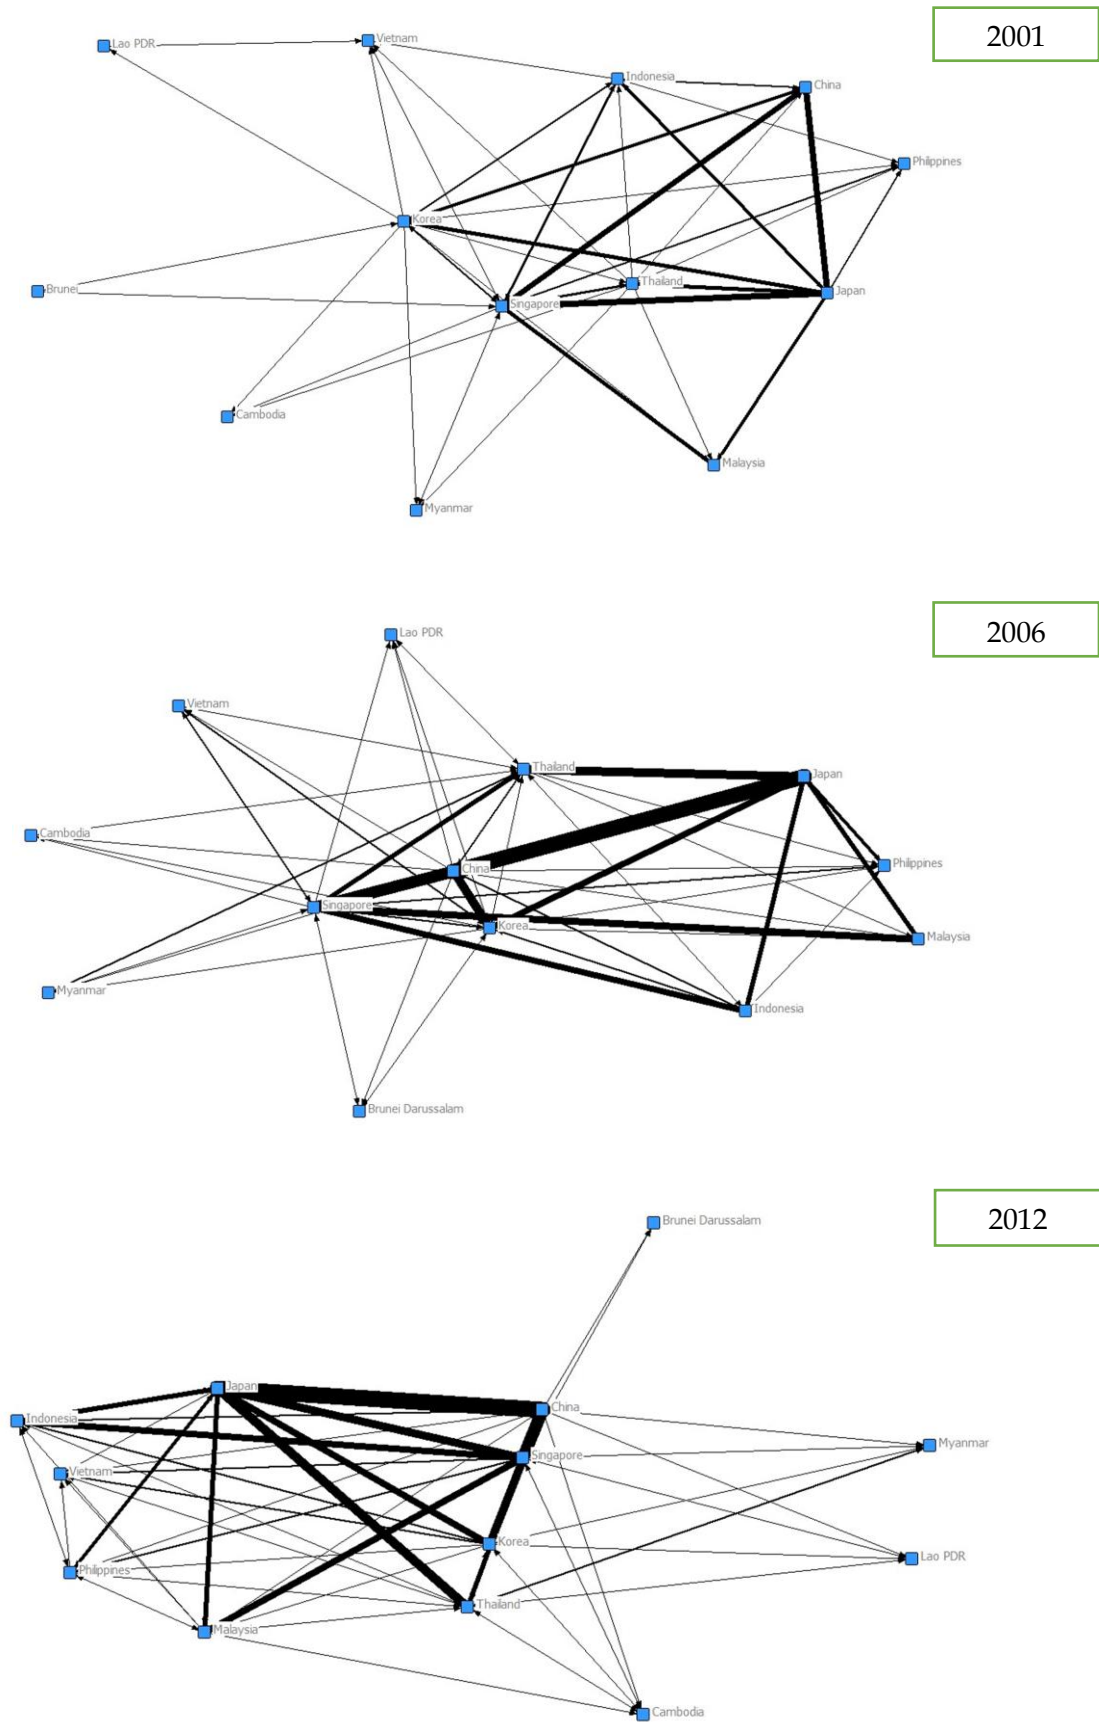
2001

Lao PDR
Vietnam
Indonesia
China
Philippines
Korea
Brunei
Thailand
Singapore
Japan
Cambodia
Malaysia
Myanmar

2006

Lao PDR
Vietnam
Thailand
Japan
Cambodia
China
Philippines
Singapore
Korea
Malaysia
Myanmar
Indonesia
Brunei Darussalam

2012

Brunei Darussalam
Japan
Indonesia
China
Myanmar
Singapore
Vietnam
Korea
Lao PDR
Philippines
Thailand
Malaysia
Cambodia